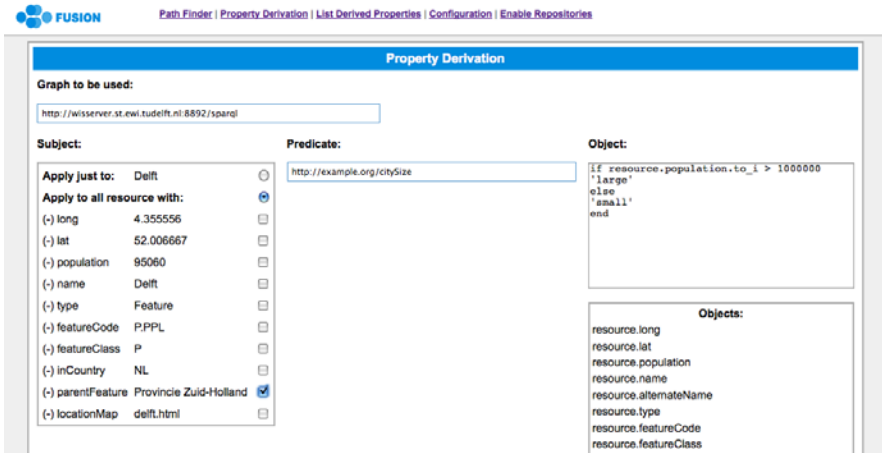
FUSION

Path Finder | Property Derivation | List Derived Properties | Configuration | Enable Repositories

Property Derivation

Graph to be used:

http://wisserver.st.ewi.tudelft.nl:8892/sparql

Subject:

| | | |
|---|---|---|
| Apply just to: | Delft | |
| Apply to all resource with: | | |
| (-) long | 4.355556 | |
| (-) lat | 52.006667 | |
| (-) population | 95060 | |
| (-) name | Delft | |
| (-) type | Feature | |
| (-) featureCode | P.PPL | |
| (-) featureClass | P | |
| (-) inCountry | NL | |
| (-) parentFeature | Provincie Zuid-Holland | |
| (-) locationMap | delft.html | |

Predicate:

http://example.org/citySize

Object:

if resource.population.to_i > 1000000
'large'
else
'small'
end

Objects:
resource.long
resource.lat
resource.population
resource.name
resource.alternateName
resource.type
resource.featureCode
resource.featureClass